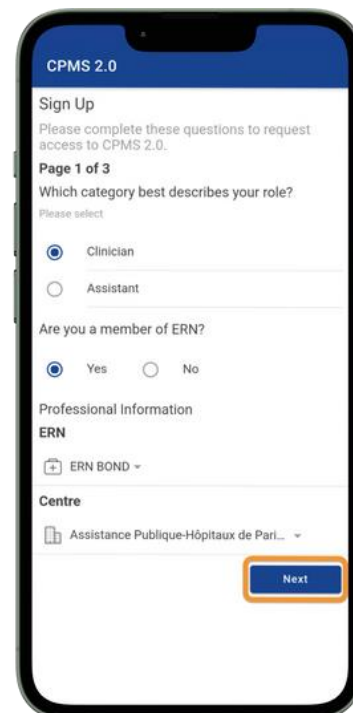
CPMS 2.0

Sign Up

Please complete these questions to request access to CPMS 2.0.

Page 1 of 3

Which category best describes your role?

Please select

Clinician

Assistant

Are you a member of ERN?

Yes No

Professional Information

ERN

ERN BOND

Centre

Assistance Publique-Hôpitaux de Pari...

Next